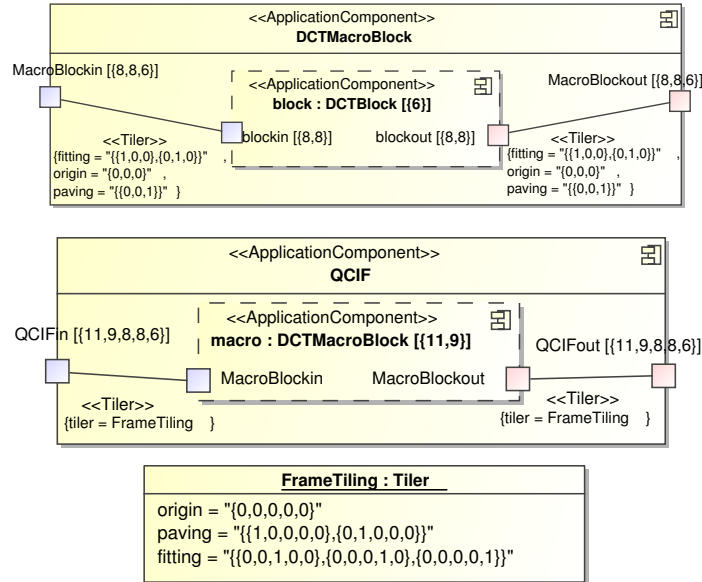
<<ApplicationComponent>>
DCTMacroBlock

MacroBlockin [{8,8,6}]

<<ApplicationComponent>>
block : DCTBlock [{6}]

MacroBlockout [{8,8,6}]

<<Tiler>>
{fitting = "{{1,0,0},{0,1,0}}" ,
origin = "{0,0,0}" ,
paving = "{{0,0,1}}" }

blockin [{8,8}]

blockout [{8,8}]

<<Tiler>>
{fitting = "{{1,0,0},{0,1,0}}" ,
origin = "{0,0,0}" ,
paving = "{{0,0,1}}" }

<<ApplicationComponent>>
QCIF

QCIFin [{11,9,8,8,6}]

<<ApplicationComponent>>
macro : DCTMacroBlock [{11,9}]

QCIFout [{11,9,8,8,6}]

MacroBlockin

MacroBlockout

<<Tiler>>
{tiler = FrameTiling }

<<Tiler>>
{tiler = FrameTiling }

FrameTiling : Tiler

origin = "{0,0,0,0,0}"
paving = "{{1,0,0,0,0},{0,1,0,0,0}}"
fitting = "{{0,0,1,0,0},{0,0,0,1,0},{0,0,0,0,1}}"